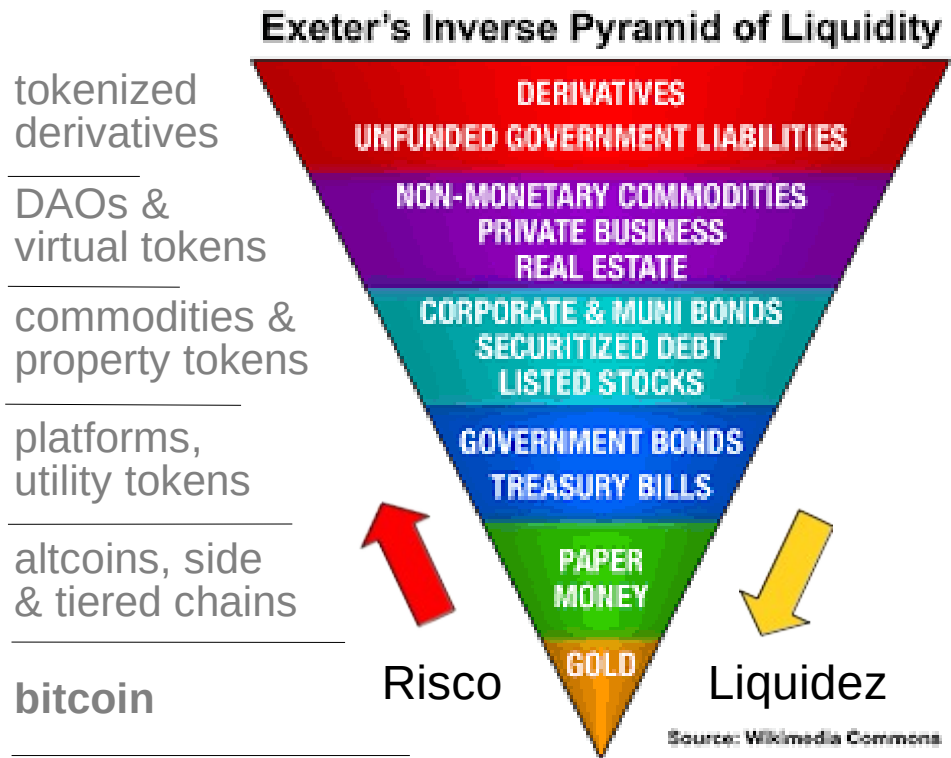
Exeter's Inverse Pyramid of Liquidity

tokenized derivatives

DAOs & virtual tokens

commodities & property tokens

platforms, utility tokens

altcoins, side & tiered chains

bitcoin

DERIVATIVES
UNFUNDED GOVERNMENT LIABILITIES

NON-MONETARY COMMODITIES
PRIVATE BUSINESS
REAL ESTATE

CORPORATE & MUNI BONDS
SECURITIZED DEBT
LISTED STOCKS

GOVERNMENT BONDS
TREASURY BILLS

PAPER MONEY

GOLD

Risco

Liquidez

Source: Wikimedia Commons